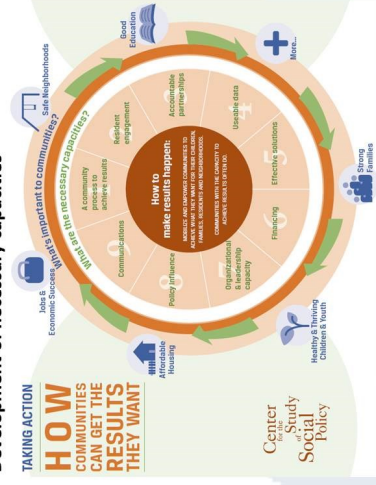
Development of Necessary Capacities

TAKING ACTION
HOW COMMUNITIES CAN GET THE RESULTS THEY WANT

What's important to communities?
What are the necessary capacities?

How to make results happen:
MOBILIZE AND EMPOWER COMMUNITIES TO ACHIEVE WHAT THEY WANT FOR CHILDREN, FAMILIES, RESIDENTS AND NEIGHBORHOODS.
COMMUNITIES WITH THE CAPACITY TO ACHIEVE RESULTS OFTEN DO.

1 A community process to achieve results
2 Resident engagement
3 Accountable partnerships
4 Useable data
5 Effective solutions
6 Financing
7 Organizational & leadership capacity
8 Policy influence
9 Communications

Good Education
More...
Strong Families
Healthy & Thriving Children & Youth
Affordable Housing
Jobs & Economic Success
Safe Neighborhoods

Center for the Study of Social Policy